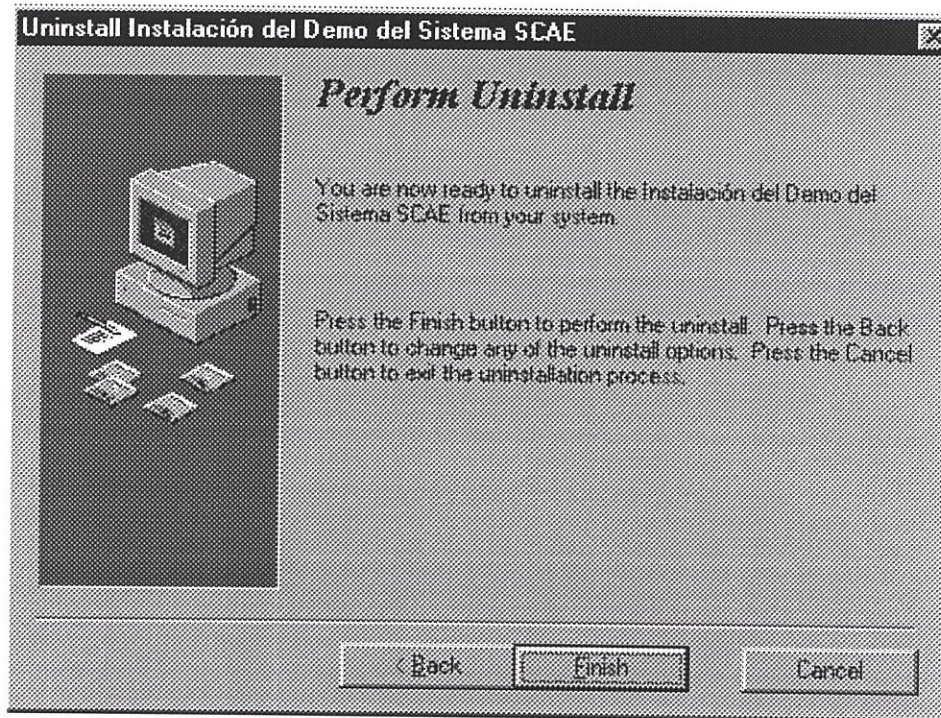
Uninstall Instalación del Demo del Sistema SCAE

Perform Uninstall

You are now ready to uninstall the Instalación del Demo del Sistema SCAE from your system.

Press the Finish button to perform the uninstall. Press the Back button to change any of the uninstall options. Press the Cancel button to exit the uninstallation process.

< Back

Finish

Cancel